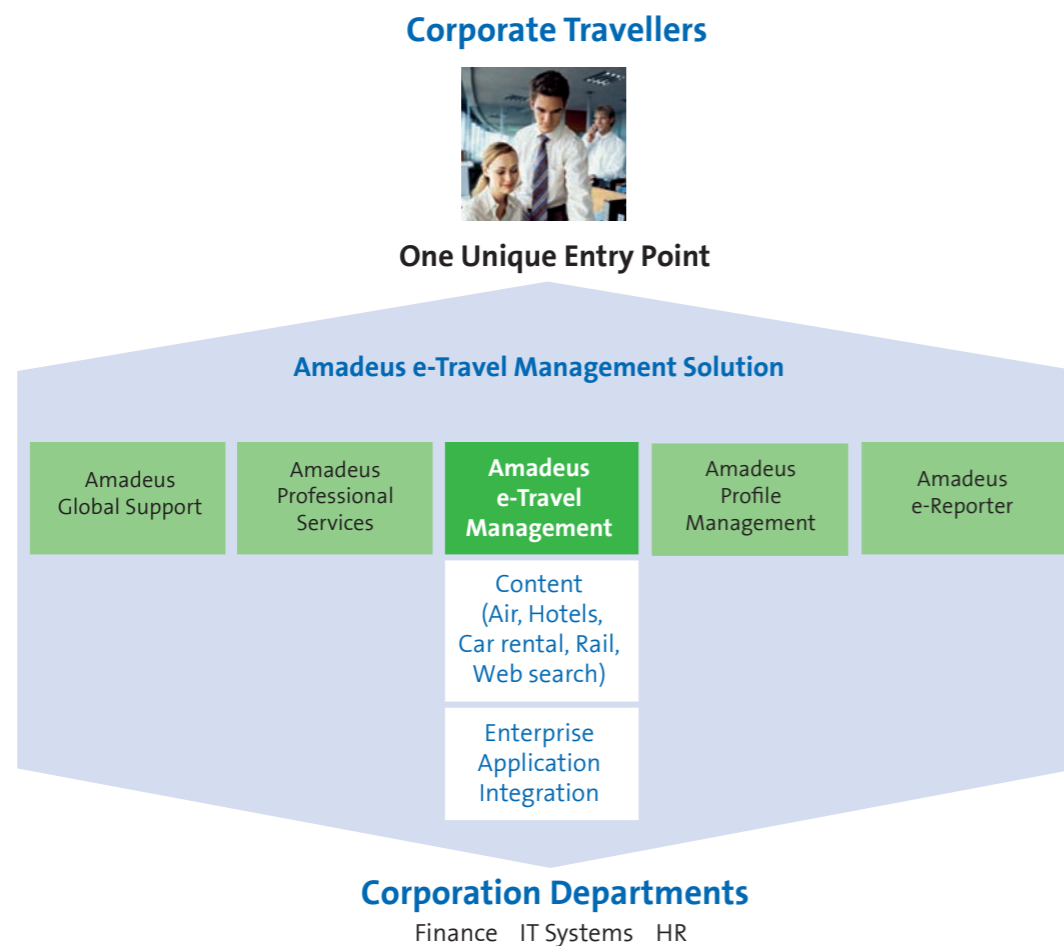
Corporate Travellers

One Unique Entry Point

Amadeus e-Travel Management Solution

Amadeus Global Support

Amadeus Professional Services

Amadeus e-Travel Management

Content (Air, Hotels, Car rental, Rail, Web search)

Enterprise Application Integration

Amadeus Profile Management

Amadeus e-Reporter

Corporation Departments

Finance IT Systems HR